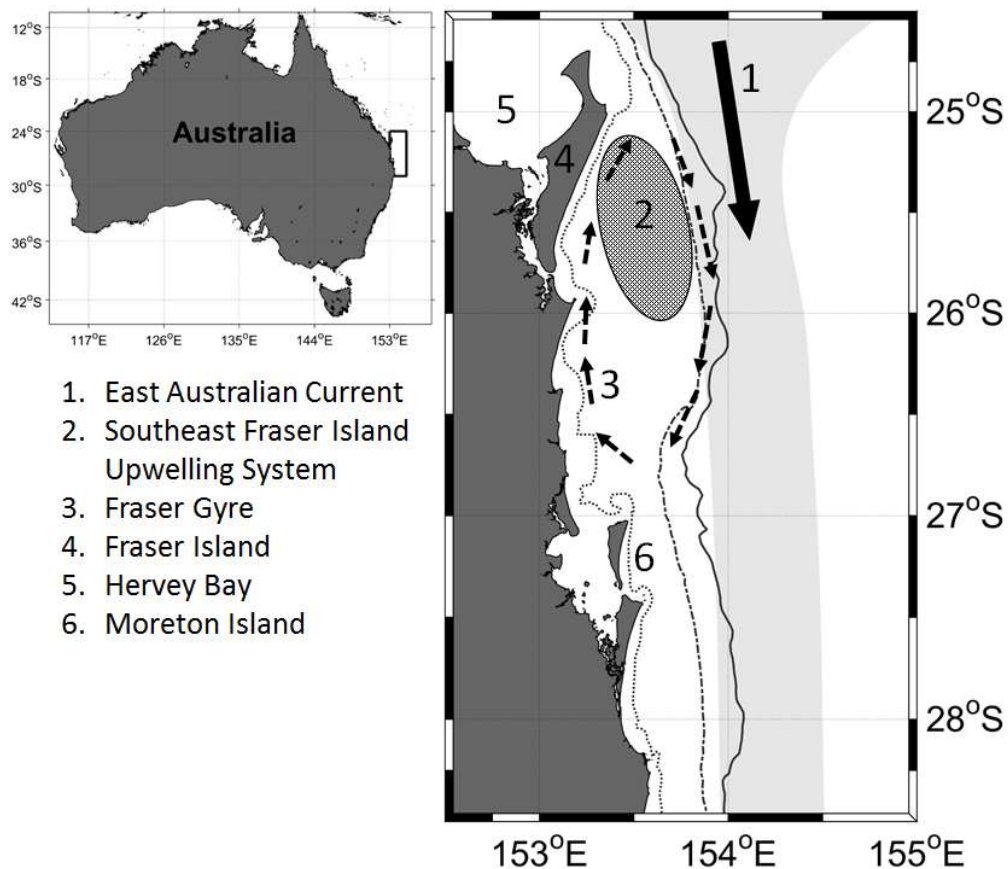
$12^{o}S$
$18^{o}S$
$24^{o}S$
$30^{o}S$
$36^{o}S$
$42^{o}S$
Australia
$117^{o}E$ $126^{o}E$ $135^{o}E$ $144^{o}E$ $153^{o}E$

1. East Australian Current
2. Southeast Fraser Island Upwelling System
3. Fraser Gyre
4. Fraser Island
5. Hervey Bay
6. Moreton Island

1
5
4
2
3
6

$25^{o}S$
$26^{o}S$
$27^{o}S$
$28^{o}S$
$153^{o}E$ $154^{o}E$ $155^{o}E$